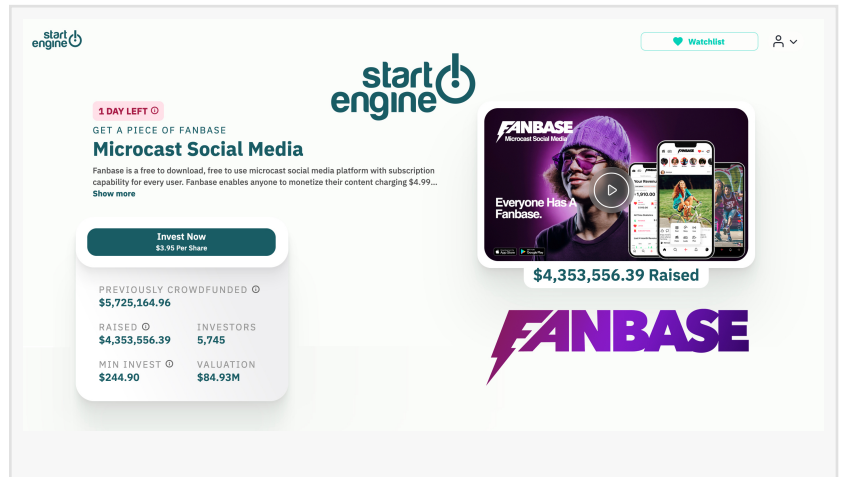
start engine

Watchlist

start engine

1 DAY LEFT

GET A PIECE OF FANBASE

Microcast Social Media

Fanbase is a free to download, free to use microcast social media platform with subscription capability for every user. Fanbase enables anyone to monetize their content charging $4.99...

Show more

Invest Now
$3.95 Per Share

PREVIOUSLY CROWDFUNDED
$5,725,164.96

RAISED
$4,353,556.39

INVESTORS
5,745

MIN INVEST
$244.90

VALUATION
$84.93M

FANBASE
Microcast Social Media

Everyone Has A Fanbase.

$4,353,556.39 Raised

FANBASE